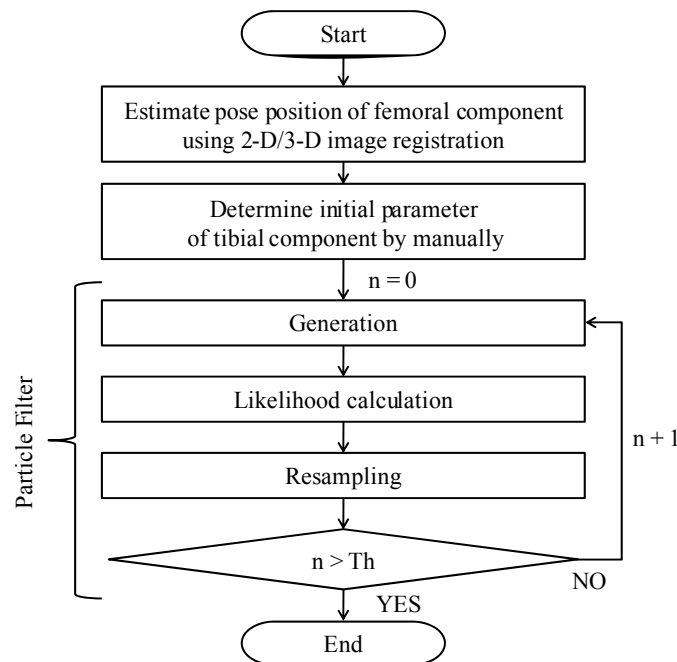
Start

Estimate pose position of femoral component using 2-D/3-D image registration

Determine initial parameter of tibial component by manually

n = 0

Particle Filter

Generation

Likelihood calculation

Resampling

n > Th

n + 1

NO

YES

End